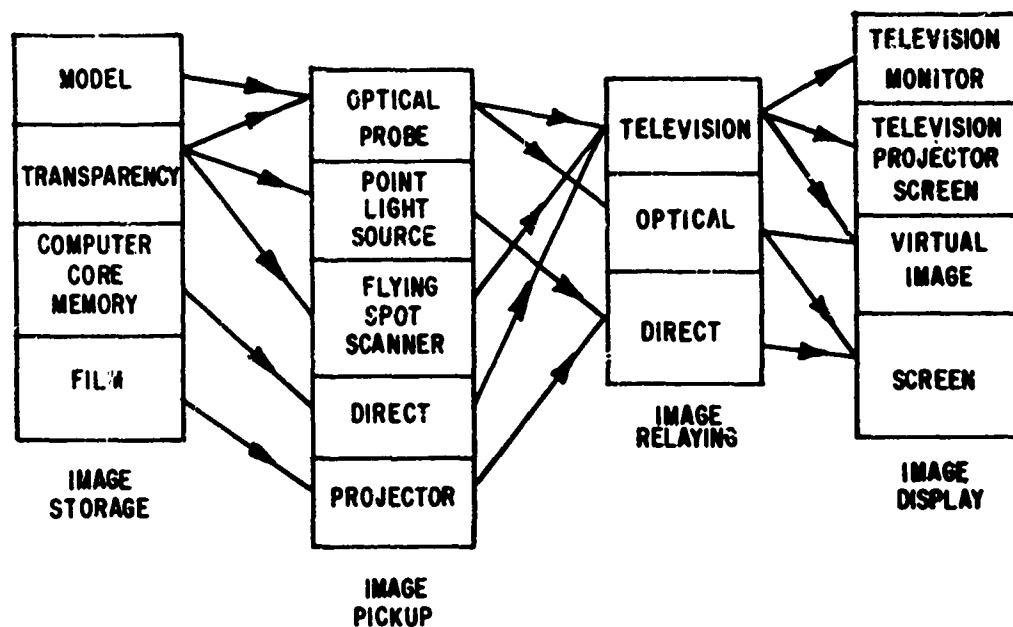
MODEL

TRANSPARENCY

COMPUTER CORE MEMORY

FILM

IMAGE STORAGE

OPTICAL PROBE

POINT LIGHT SOURCE

FLYING SPOT SCANNER

DIRECT

PROJECTOR

IMAGE PICKUP

TELEVISION

OPTICAL

DIRECT

IMAGE RELAYING

TELEVISION MONITOR

TELEVISION PROJECTOR SCREEN

VIRTUAL IMAGE

SCREEN

IMAGE DISPLAY